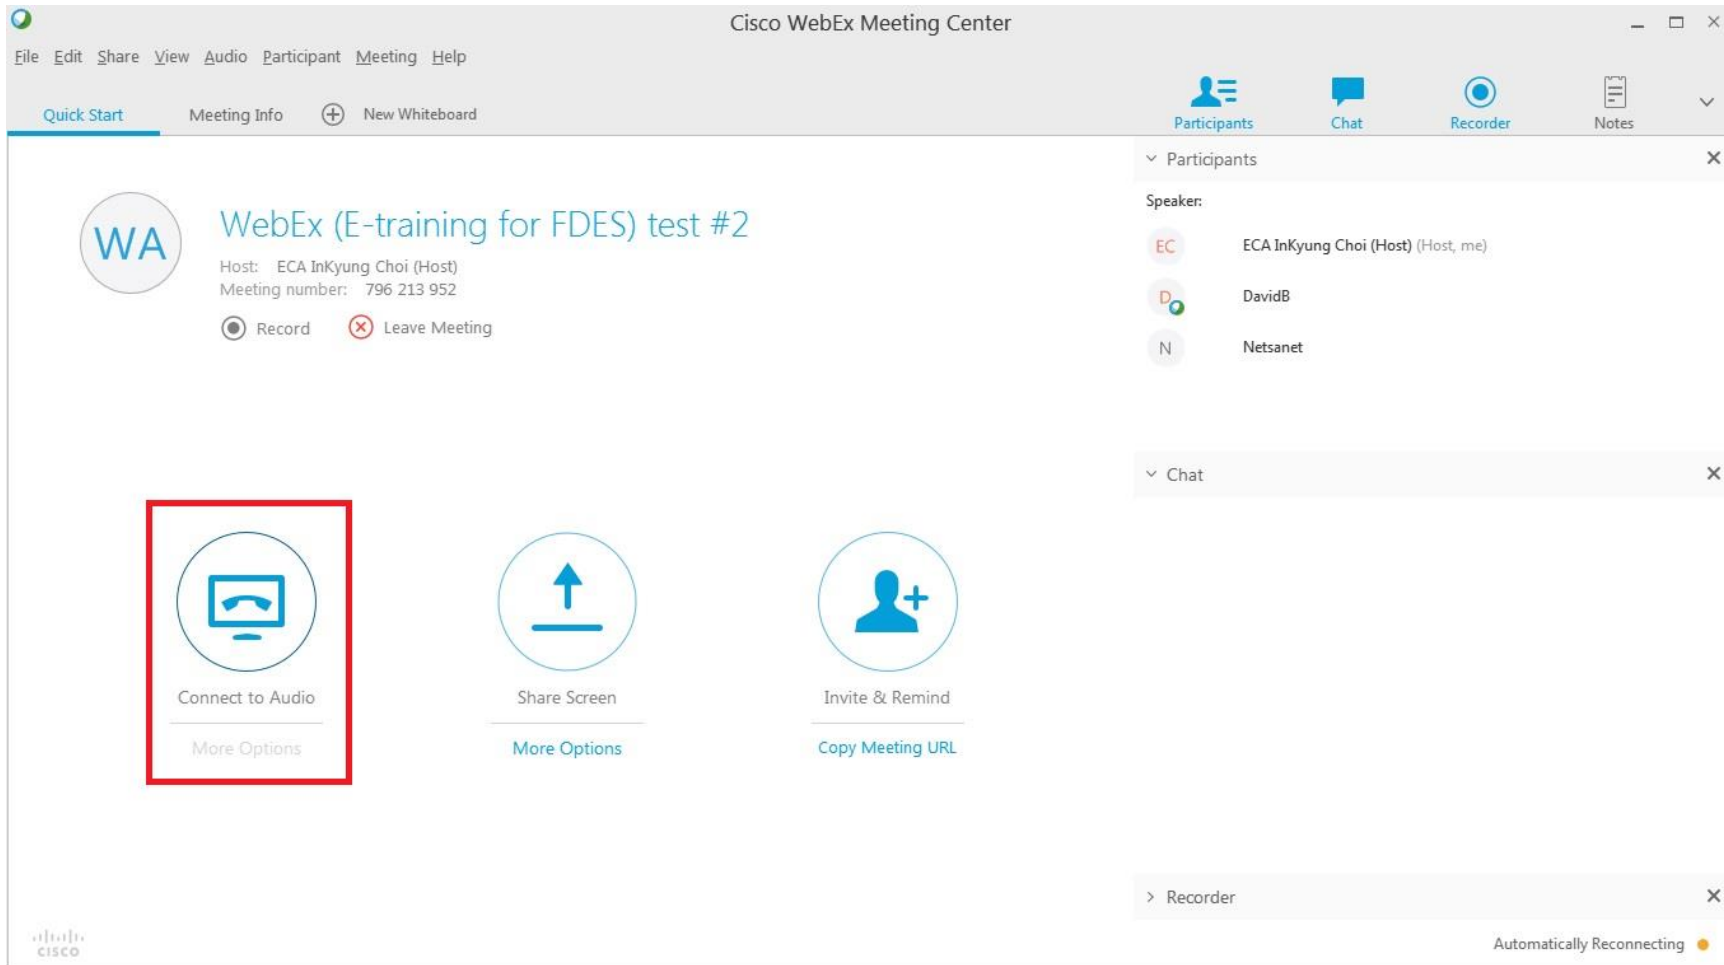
Cisco WebEx Meeting Center

File Edit Share View Audio Participant Meeting Help

Quick Start Meeting Info New Whiteboard

Participants Chat Recorder Notes

WA

WebEx (E-training for FDES) test #2

Host: ECA InKyung Choi (Host)
Meeting number: 796 213 952

Record Leave Meeting

Connect to Audio
More Options

Share Screen
More Options

Invite & Remind
Copy Meeting URL

Participants

Speaker:

EC ECA InKyung Choi (Host) (Host, me)

D DavidB

N Netsanet

Chat

Recorder

Automatically Reconnecting

cisco